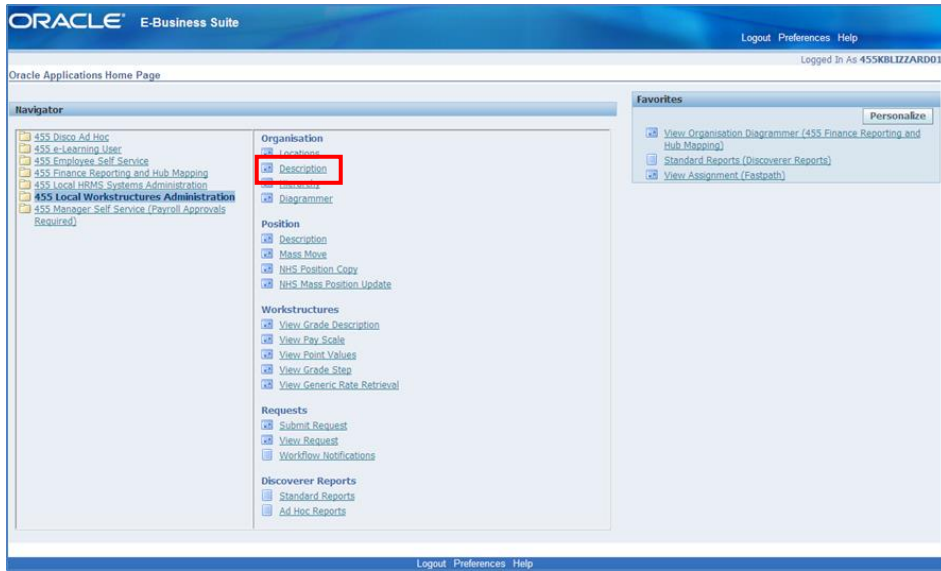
ORACLE E-Business Suite

Logout Preferences Help

Logged In As 455KBLIZZARD01

Oracle Applications Home Page

Navigator

455 Disco Ad Hoc
455 e-Learning User
455 Employee Self Service
455 Finance Reporting and Hub Mapping
455 Local HRMS Systems Administration
455 Local Workstructures Administration
455 Manager Self Service (Payroll Approvals Required)

Organisation
Locations
Description
Hierarchy
Diagrammer

Position
Description
Mass Move
NHS Position Copy
NHS Mass Position Update

Workstructures
View Grade Description
View Pay Scale
View Point Values
View Grade Step
View Generic Rate Retrieval

Requests
Submit Request
View Request
Workflow Notifications

Discoverer Reports
Standard Reports
Ad Hoc Reports

Favorites

Personalize

View Organisation Diagrammer (455 Finance Reporting and Hub Mapping)
Standard Reports (Discoverer Reports)
View Assignment (Fastpath)

Logout Preferences Help